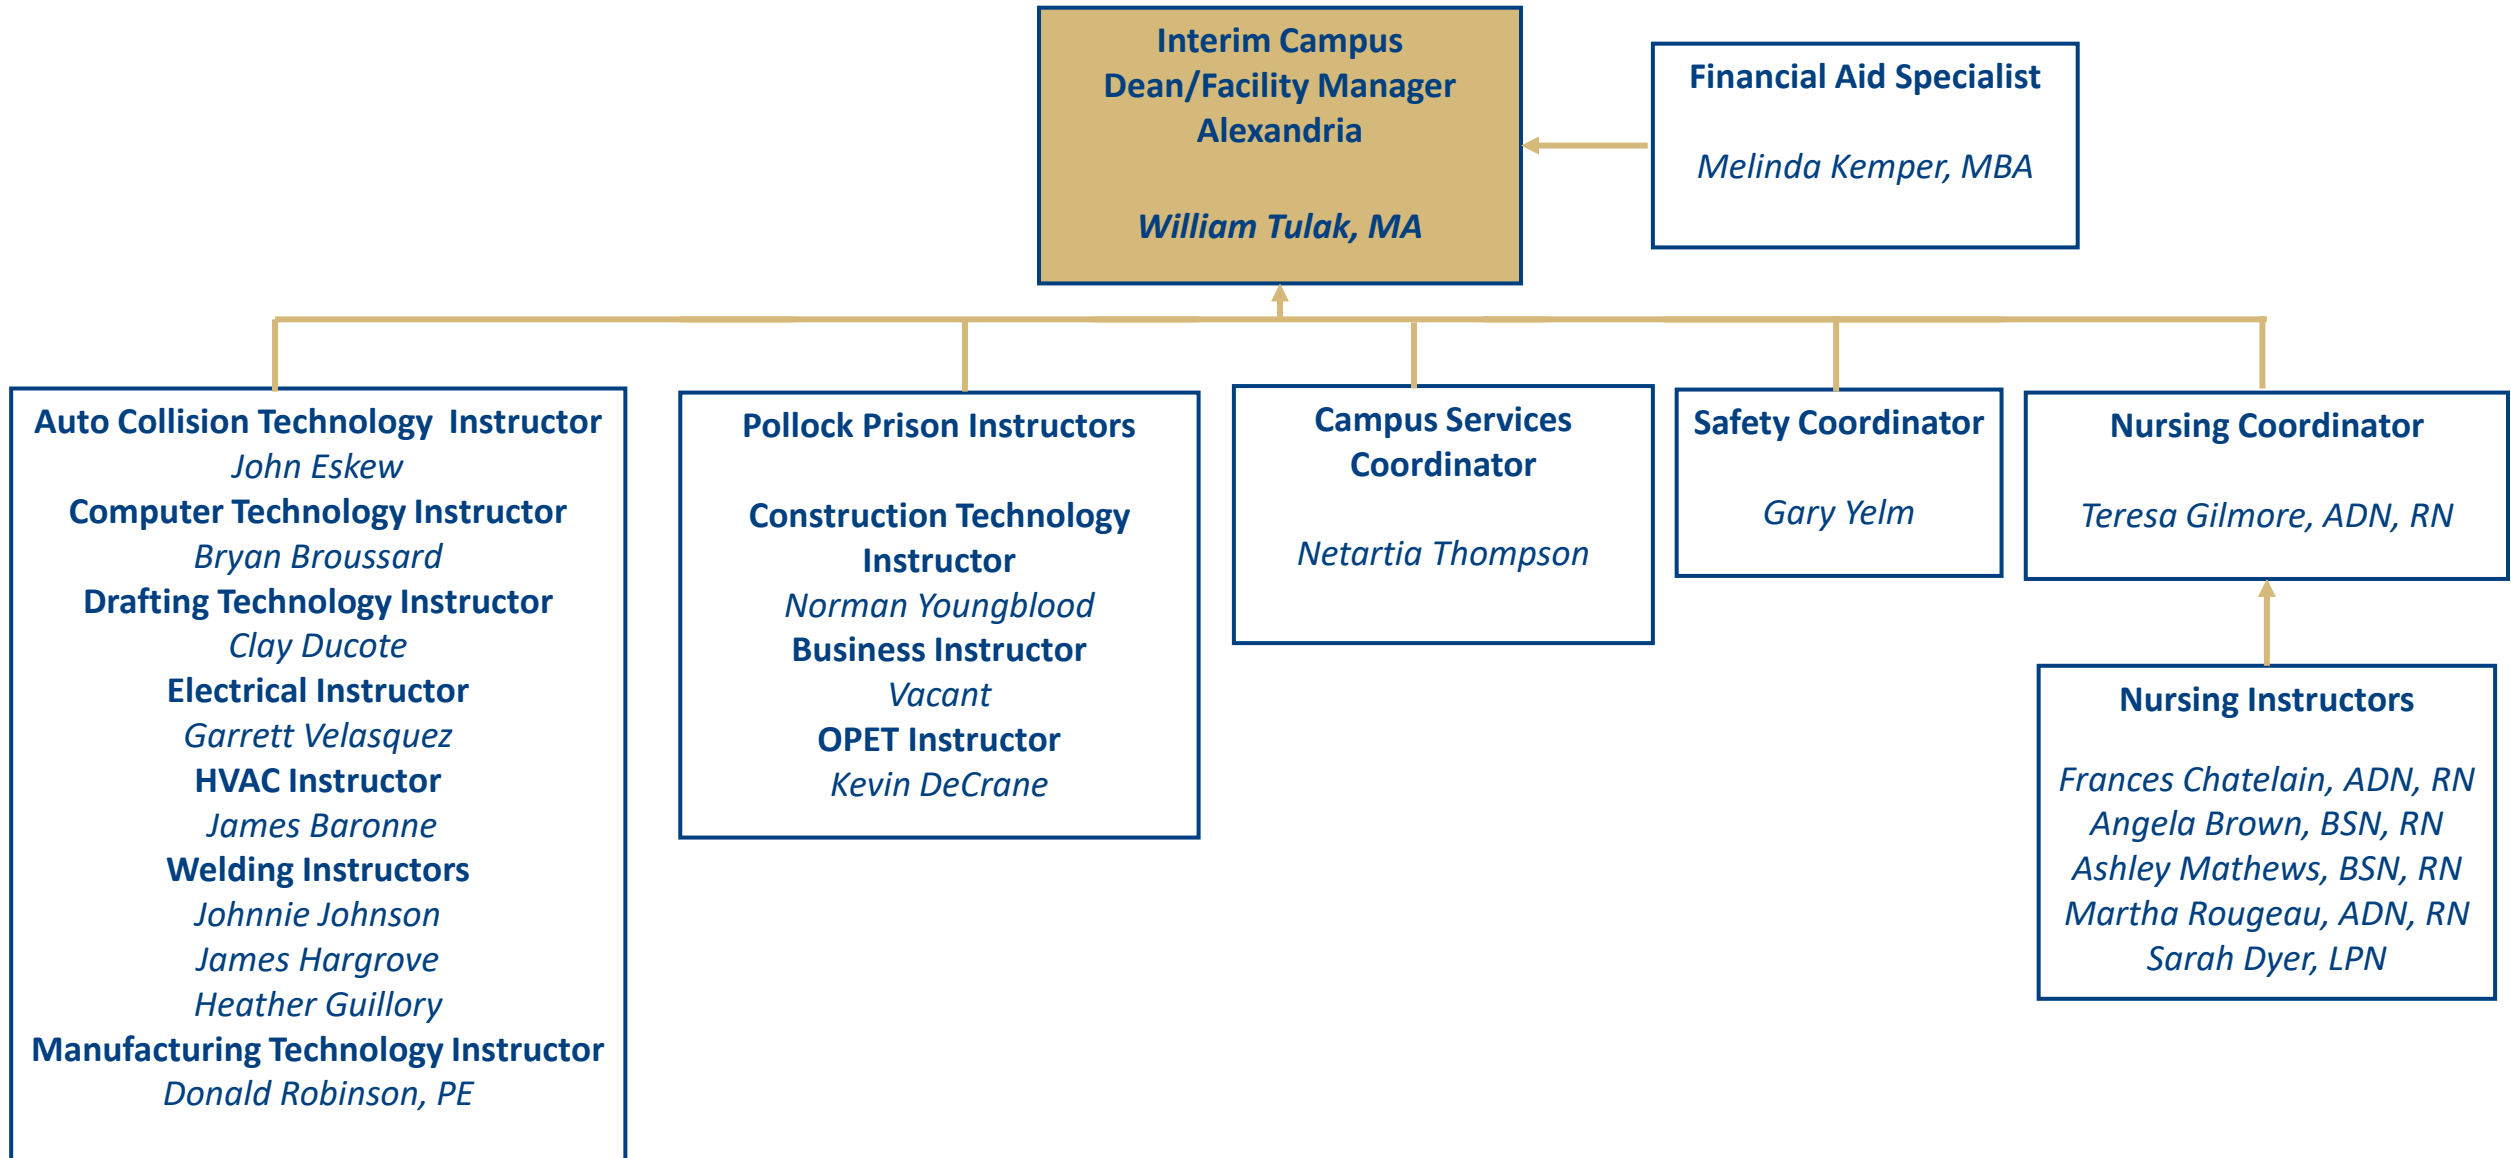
Interim Campus Dean/Facility Manager Alexandria

William Tulak, MA

Financial Aid Specialist

Melinda Kemper, MBA

Auto Collision Technology Instructor
John Eskew
Computer Technology Instructor
Bryan Broussard
Drafting Technology Instructor
Clay Ducote
Electrical Instructor
Garrett Velasquez
HVAC Instructor
James Baronne
Welding Instructors
Johnnie Johnson
James Hargrove
Heather Guillory
Manufacturing Technology Instructor
Donald Robinson, PE

Pollock Prison Instructors

Construction Technology Instructor
Norman Youngblood
Business Instructor
Vacant
OPET Instructor
Kevin DeCrane

Campus Services Coordinator

Netartia Thompson

Safety Coordinator

Gary Yelm

Nursing Coordinator

Teresa Gilmore, ADN, RN

Nursing Instructors

Frances Chatelain, ADN, RN
Angela Brown, BSN, RN
Ashley Mathews, BSN, RN
Martha Rougeau, ADN, RN
Sarah Dyer, LPN